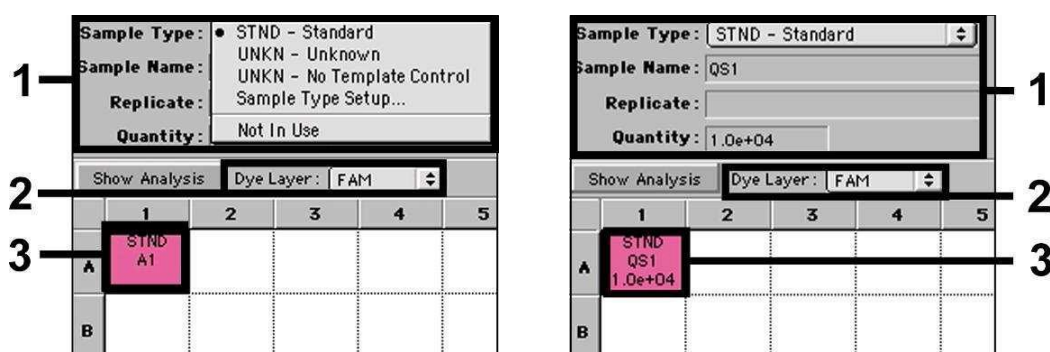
Sample Type: • STND - Standard
Sample Name: UNKN - Unknown
UNKN - No Template Control
Replicate: Sample Type Setup...
Quantity: Not In Use

1

Show Analysis Dye Layer: FAM

2

| | 1 | 2 | 3 | 4 | 5 |
|---|---|---|---|---|---|
| A | STND A1 | | | | |
| B | | | | | |

3

Sample Type: STND - Standard
Sample Name: QS1
Replicate:
Quantity: 1.0e+04

1

Show Analysis Dye Layer: FAM

2

| | 1 | 2 | 3 | 4 | 5 |
|---|---|---|---|---|---|
| A | STND QS1 1.0e+04 | | | | |
| B | | | | | |

3